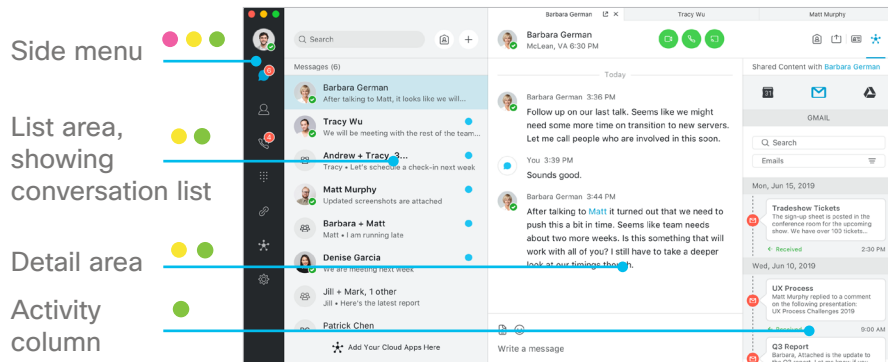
Side menu

List area, showing conversation list

Detail area

Activity column

Search

Messages (6)

Barbara German
After talking to Matt, it looks like we will...

Tracy Wu
We will be meeting with the rest of the team...

Andrew + Tracy + 3...
Tracy • Let's schedule a check-in next week

Matt Murphy
Updated screenshots are attached

Barbara + Matt
Matt • I am running late

Denise Garcia
We are meeting next week

Jill + Mark, 1 other
Jill • Here's the latest report

Patrick Chen

Add Your Cloud Apps Here

Barbara German | Tracy Wu | Matt Murphy

Barbara German
McLean, VA 6:30 PM

Today

Barbara German 3:36 PM
Follow up on our last talk. Seems like we might need some more time on transition to new servers. Let me call people who are involved in this soon.

You 3:39 PM
Sounds good.

Barbara German 3:44 PM
After talking to Matt it turned out that we need to push this a bit in time. Seems like team needs about two more weeks. Is this something that will work with all of you? I still have to take a deeper look at our timings though.

Write a message

Shared Content with Barbara German

GMAIL

Search

Emails

Mon, Jun 15, 2019

Tradeshow Tickets
The sign-up sheet is posted in the conference room for the upcoming show. We have 100 tickets...
Received 2:30 PM

Wed, Jun 10, 2019

UX Process
Matt Murphy replied to a comment on the following presentation: UX Process Challenges 2019
Received 9:00 AM

Q3 Report
Barbara, Attached is the update to